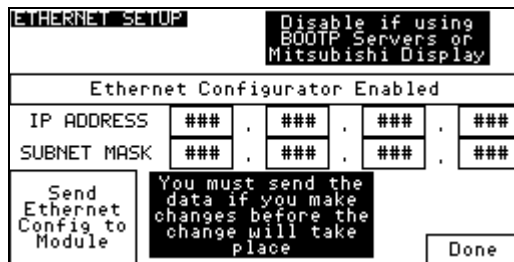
ETHERNET SETUP

Disable if using BOOTP Servers or Mitsubishi Display

Ethernet Configurator Enabled

IP ADDRESS ### . ### . ### . ###
SUBNET MASK ### . ### . ### . ###

Send Ethernet Config to Module

You must send the data if you make changes before the change will take place

Done